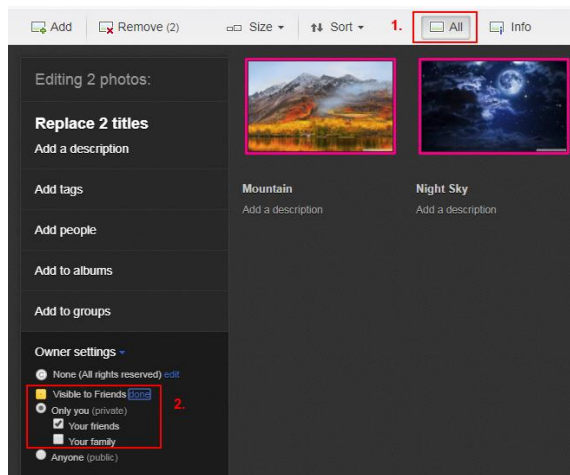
Add Remove (2) Size Sort 1. All Info

Editing 2 photos:

Replace 2 titles

Add a description

Add tags

Add people

Add to albums

Add to groups

Owner settings

None (All rights reserved) edit

Visible to Friends done 2.

Only you (private)

Your friends

Your family

Anyone (public)

Mountain

Add a description

Night Sky

Add a description